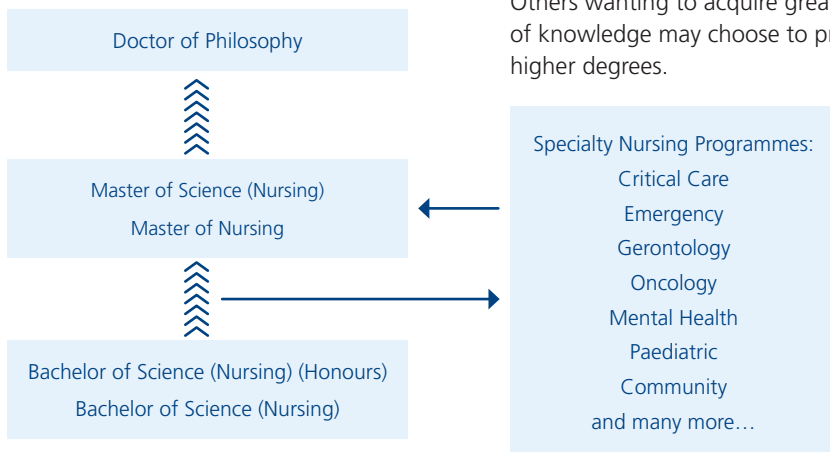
Others wanting to acquire grea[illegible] of knowledge may choose to pr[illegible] higher degrees.

Doctor of Philosophy

Master of Science (Nursing)
Master of Nursing

Bachelor of Science (Nursing) (Honours)
Bachelor of Science (Nursing)

Specialty Nursing Programmes:
Critical Care
Emergency
Gerontology
Oncology
Mental Health
Paediatric
Community
and many more…